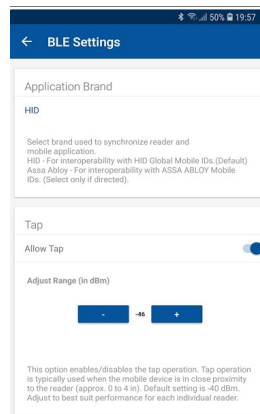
50% 19:57

← BLE Settings

Application Brand

HID

Select brand used to synchronize reader and mobile application.
HID - For interoperability with HID Global Mobile IDs.(Default)
Assa Abloy - For interoperability with ASSA ABLOY Mobile IDs. (Select only if directed).

Tap

Allow Tap

Adjust Range (in dBm)

- -46 +

This option enables/disables the tap operation. Tap operation is typically used when the mobile device is in close proximity to the reader (approx. 0 to 4 in). Default setting is -40 dBm. Adjust to best suit performance for each individual reader.